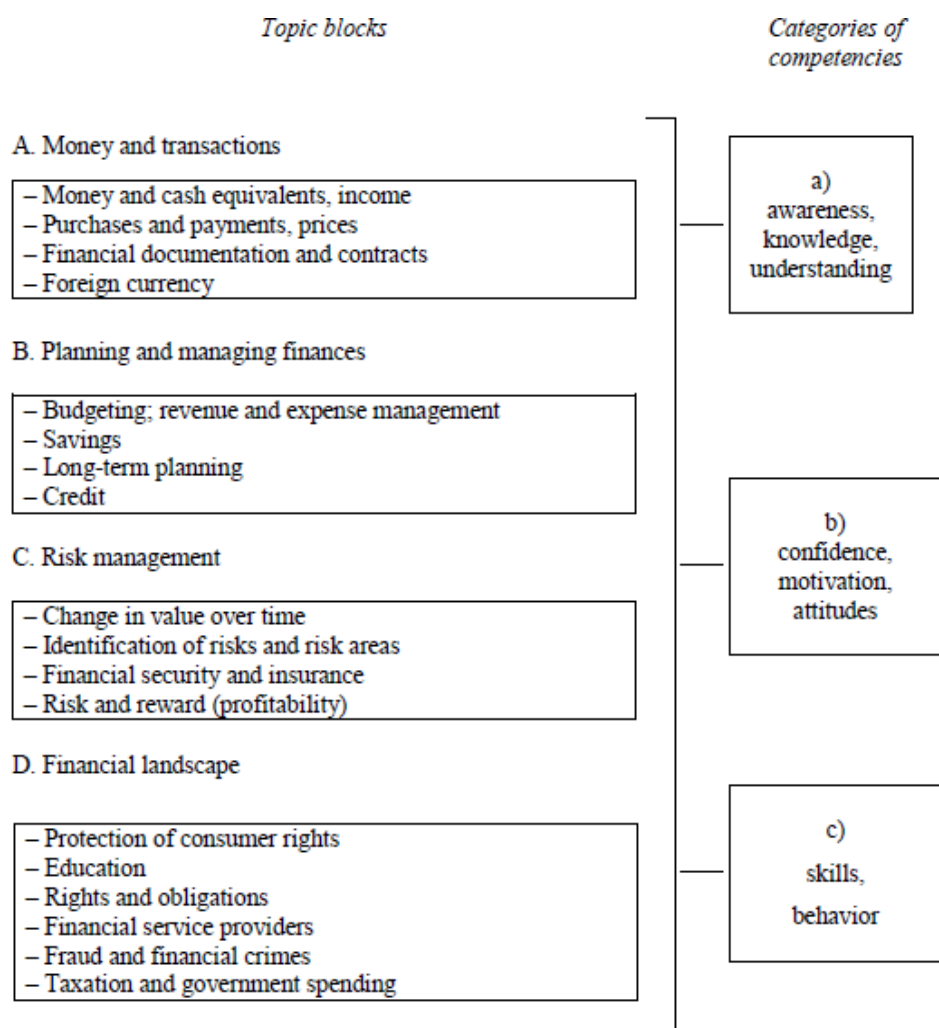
Topic blocks

Categories of competencies

A. Money and transactions

– Money and cash equivalents, income
– Purchases and payments, prices
– Financial documentation and contracts
– Foreign currency

B. Planning and managing finances

– Budgeting; revenue and expense management
– Savings
– Long-term planning
– Credit

C. Risk management

– Change in value over time
– Identification of risks and risk areas
– Financial security and insurance
– Risk and reward (profitability)

D. Financial landscape

– Protection of consumer rights
– Education
– Rights and obligations
– Financial service providers
– Fraud and financial crimes
– Taxation and government spending

a) awareness, knowledge, understanding

b) confidence, motivation, attitudes

c) skills, behavior